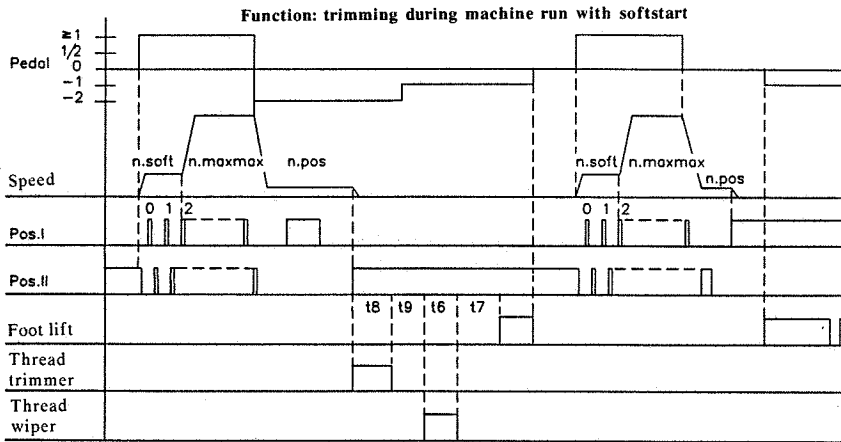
Function: trimming during machine run with softstart

Pedal
≥1
1/2
0
−1
−2

Speed
n.soft
n.maxmax
n.pos
n.soft
n.maxmax
n.pos

Pos.I
0 1 2
0 1 2

Pos.II

Foot lift
t8
t9
t6
t7

Thread trimmer

Thread wiper